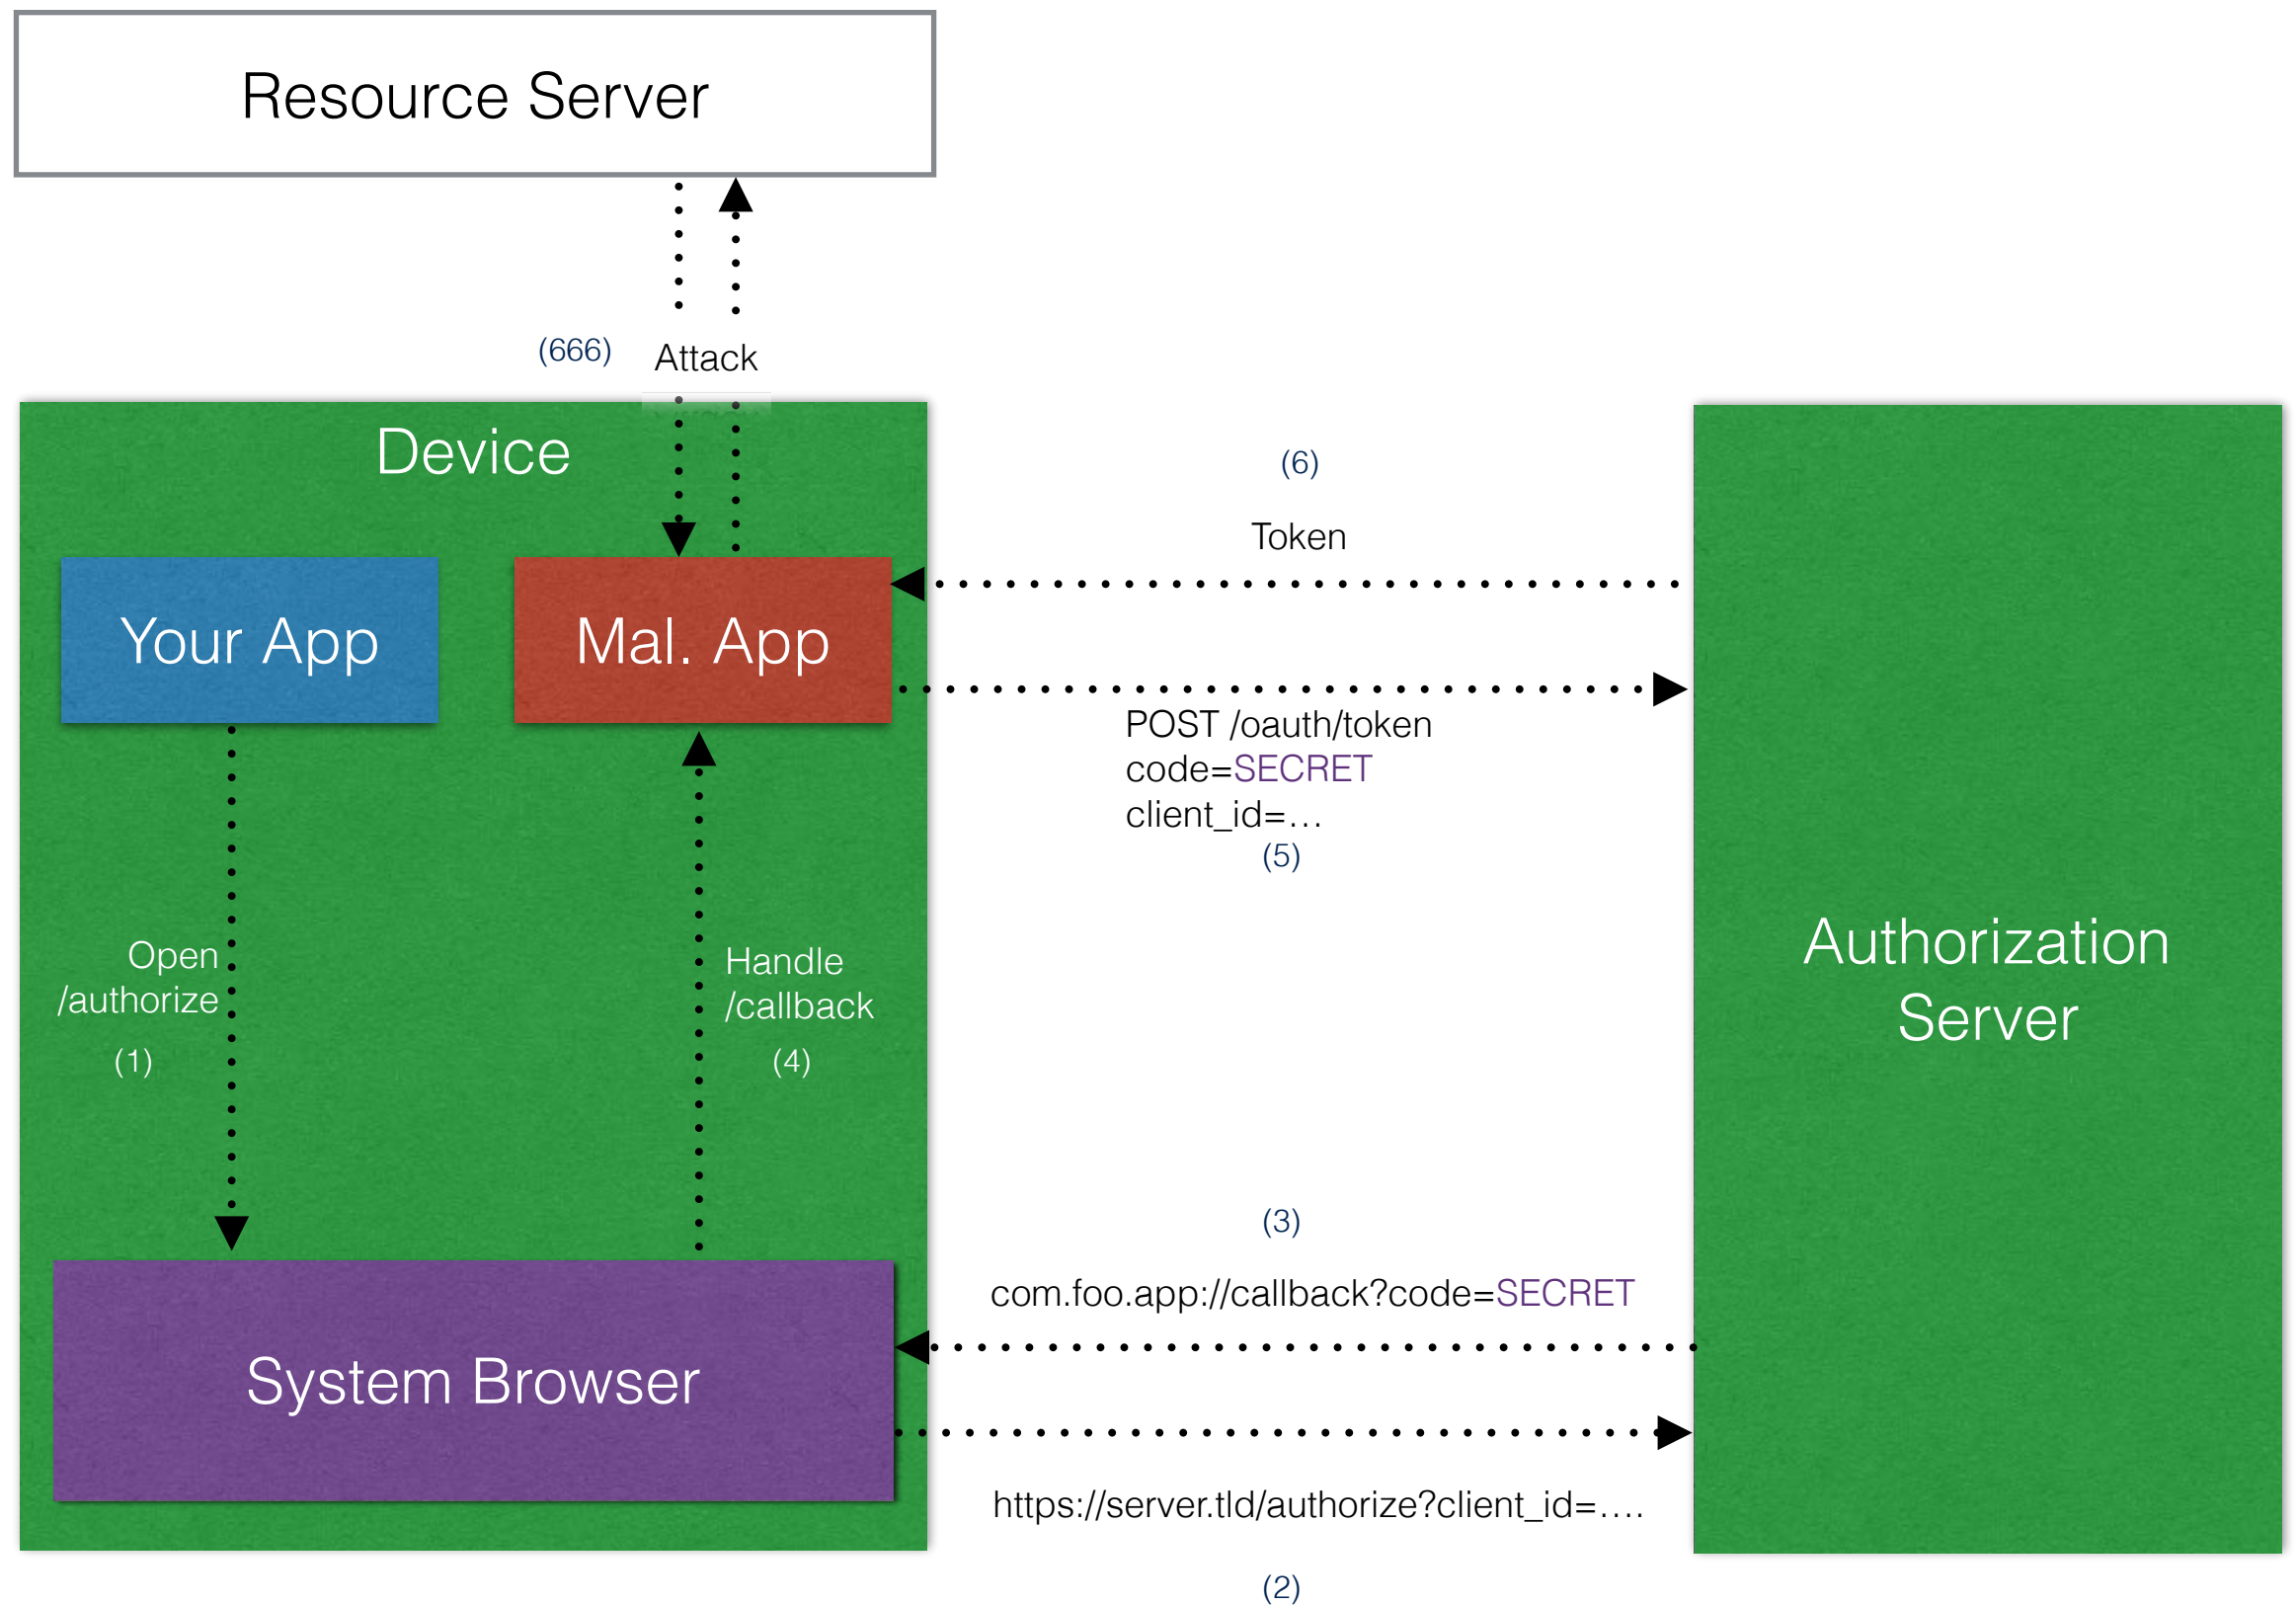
Resource Server

(666) Attack

Device

Your App

Mal. App

(6)

Token

POST /oauth/token
code=SECRET
client_id=…
(5)

Open /authorize
(1)

Handle /callback
(4)

Authorization Server

(3)

com.foo.app://callback?code=SECRET

System Browser

https://server.tld/authorize?client_id=….

(2)